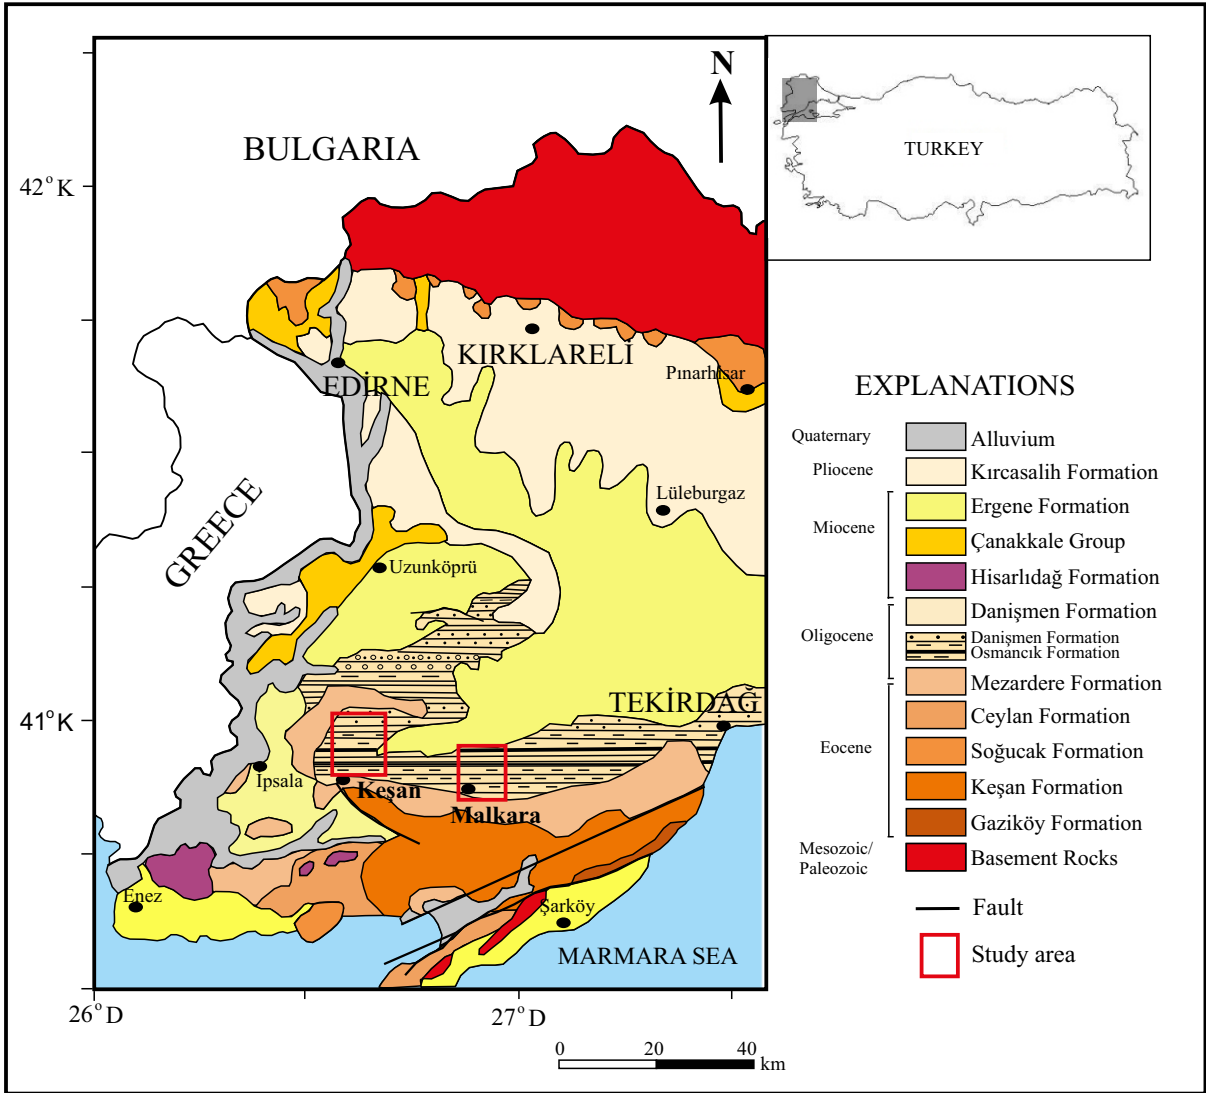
N

TURKEY

BULGARIA

$42^{o}$ K

KIRKLARELİ

EDİRNE

Pınarhisar

Lüleburgaz

GREECE

Uzunköprü

TEKİRDAĞ

$41^{o}$ K

Ipsala

Keşan

Malkara

Enez

Şarköy

MARMARA SEA

$26^{o}$ D

$27^{o}$ D

0 20 40 km

EXPLANATIONS

| | |
|---|---|
| Quaternary | Alluvium |
| Pliocene | Kırcasalih Formation |
| Miocene | Ergene Formation |
| | Çanakkale Group |
| | Hisarlıdağ Formation |
| Oligocene | Danişmen Formation |
| | Danişmen Formation Osmancık Formation |
| Eocene | Mezardere Formation |
| | Ceylan Formation |
| | Soğucak Formation |
| | Keşan Formation |
| | Gaziköy Formation |
| Mesozoic/ Paleozoic | Basement Rocks |

Fault

Study area